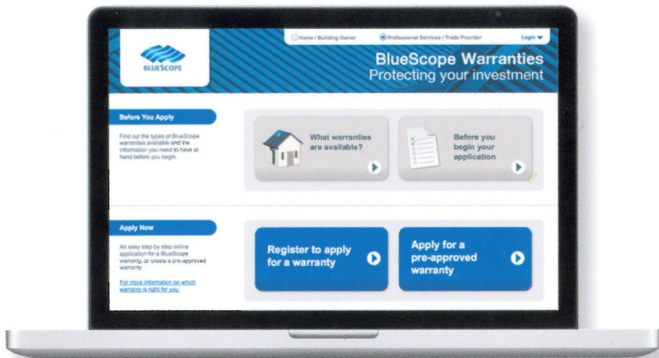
BLUESCOPE

Home / Building Owner

Professional Services / Trade Provider

Login

BlueScope Warranties
Protecting your investment

Before You Apply

Find out the types of BlueScope warranties available and the information you need to have at hand before you begin.

What warranties are available?

Before you begin your application

Apply Now

An easy step by step online application for a BlueScope warranty, or create a pre-approved warranty.

For more information on which warranty is right for you.

Register to apply for a warranty

Apply for a pre-approved warranty